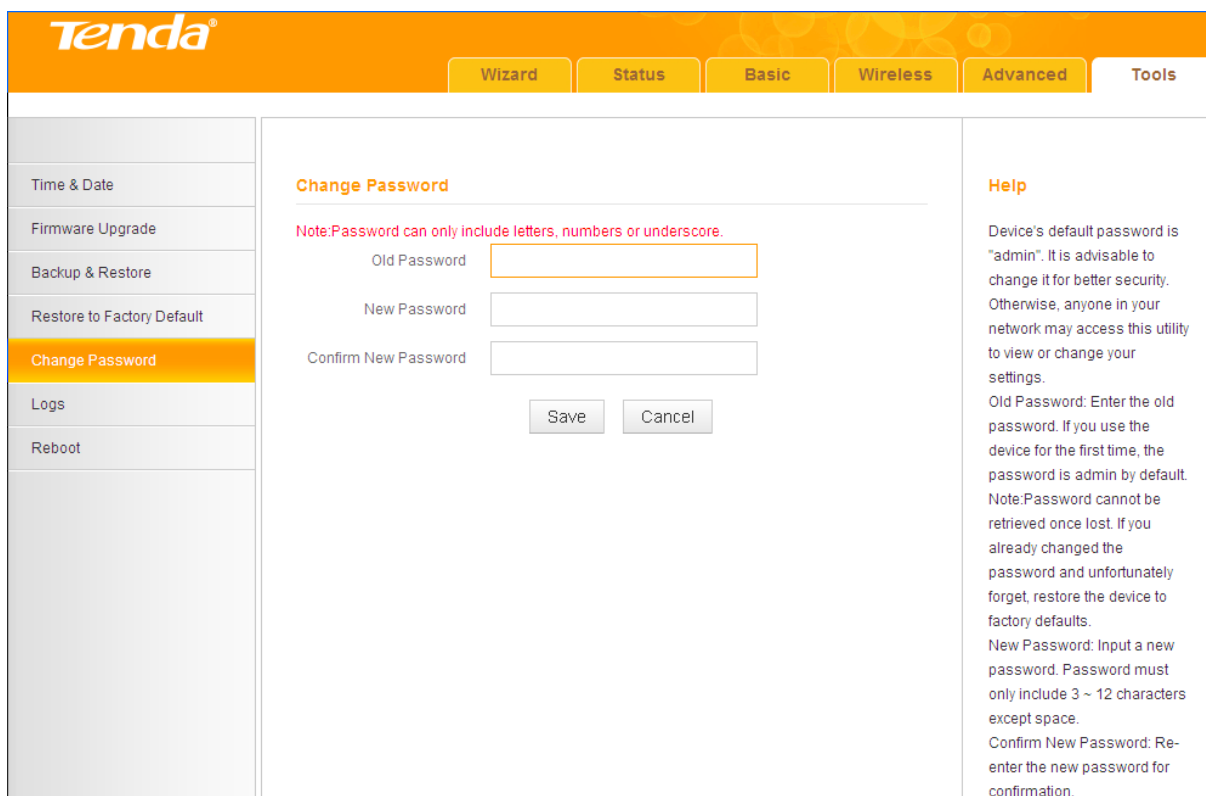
Tenda®

Wizard
Status
Basic
Wireless
Advanced
Tools

Time & Date
Firmware Upgrade
Backup & Restore
Restore to Factory Default
Change Password
Logs
Reboot

Change Password

Note:Password can only include letters, numbers or underscore.

Old Password
New Password
Confirm New Password

Save
Cancel

Help

Device's default password is "admin". It is advisable to change it for better security. Otherwise, anyone in your network may access this utility to view or change your settings.
Old Password: Enter the old password. If you use the device for the first time, the password is admin by default.
Note:Password cannot be retrieved once lost. If you already changed the password and unfortunately forget, restore the device to factory defaults.
New Password: Input a new password. Password must only include 3 ~ 12 characters except space.
Confirm New Password: Reenter the new password for confirmation.